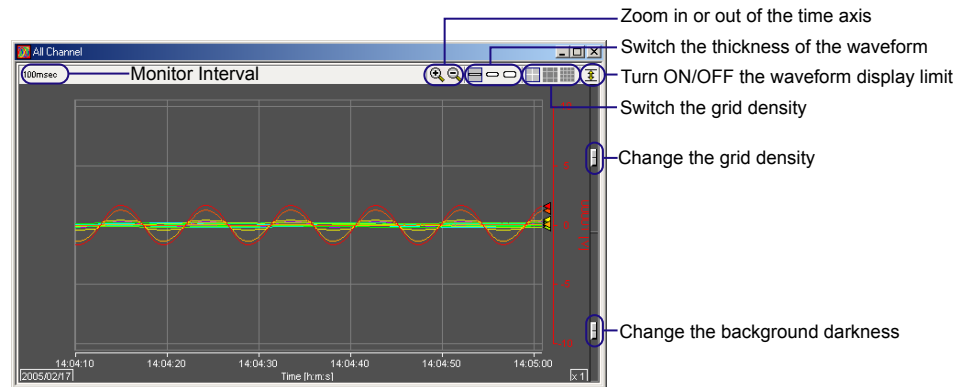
Zoom in or out of the time axis

All Channel

Switch the thickness of the waveform

100msec

Monitor Interval

Turn ON/OFF the waveform display limit

Switch the grid density

Change the grid density

Change the background darkness

14:04:10
14:04:20
14:04:30
14:04:40
14:04:50
14:05:00

2005/02/17

Time [h:m:s]

x 1